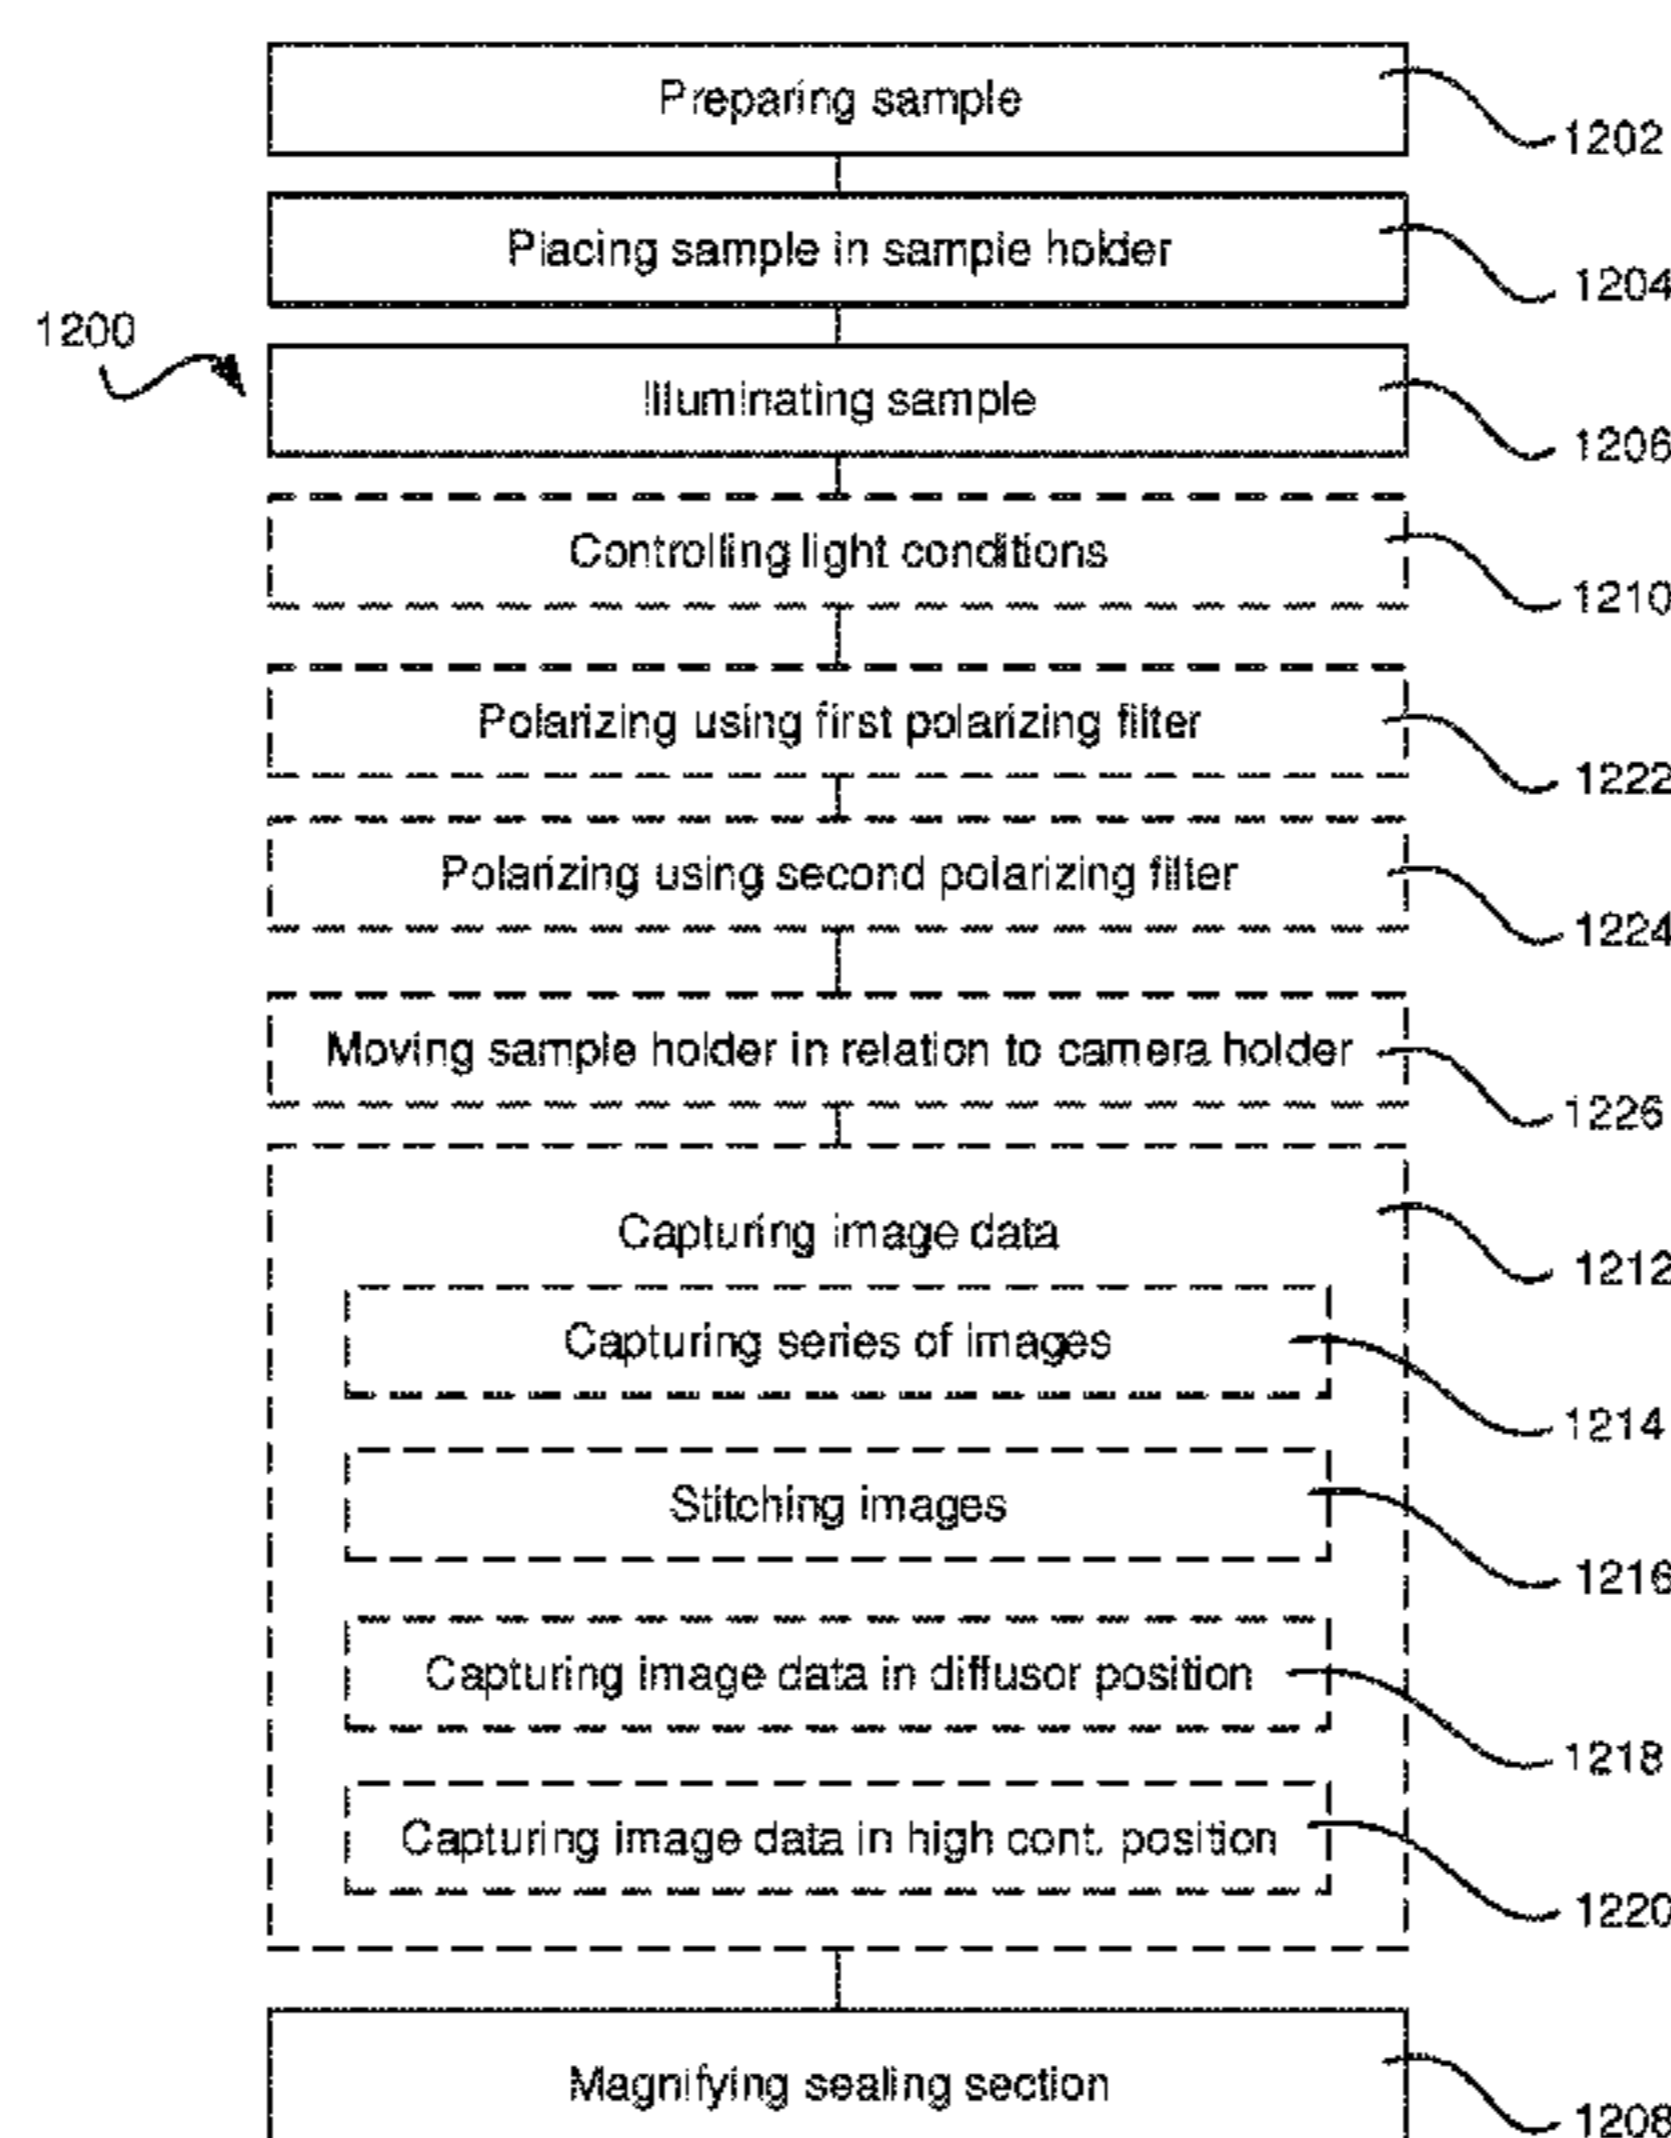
Preparing sample
1202
Placing sample in sample holder
1204
1200
Illuminating sample
1206
Controlling light conditions
1210
Polarizing using first polarizing filter
1222
Polarizing using second polarizing filter
1224
Moving sample holder in relation to camera holder
1226
Capturing image data
1212
Capturing series of images
1214
Stitching images
1216
Capturing image data in diffusor position
1218
Capturing image data in high cont. position
1220
Magnifying sealing section
1208